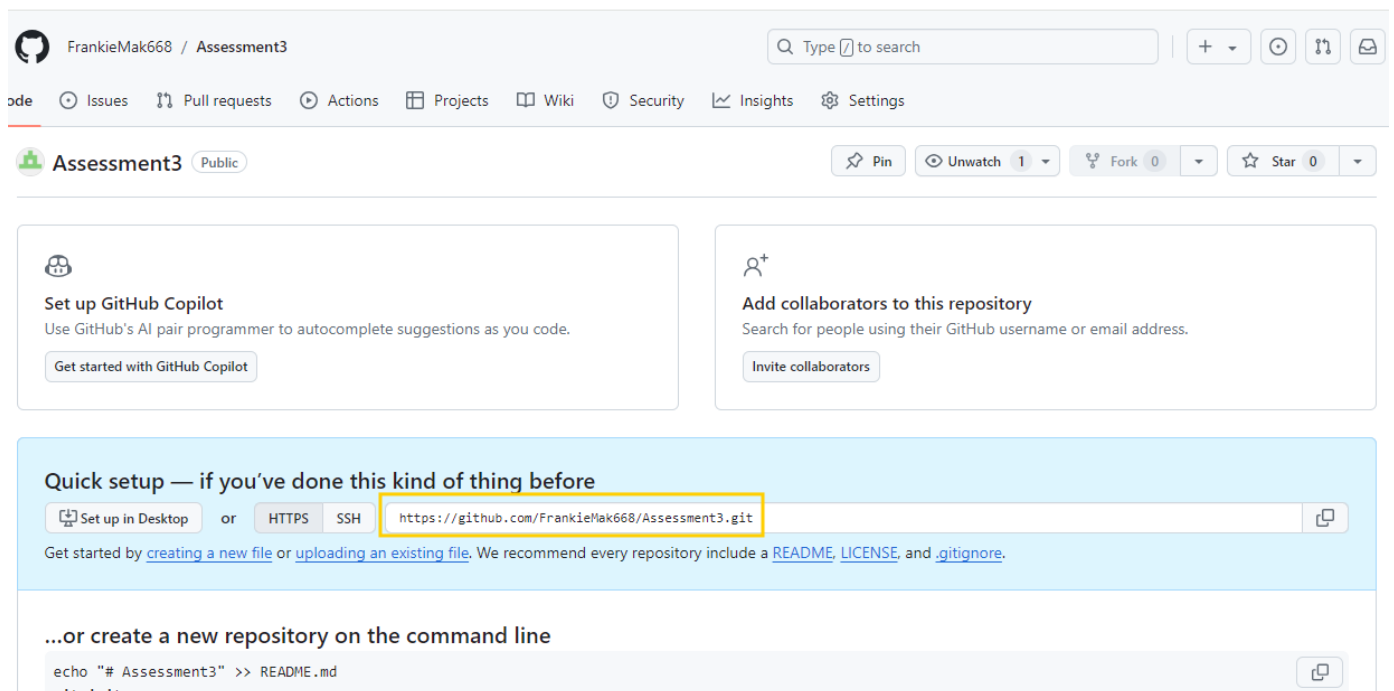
FrankieMak668 / Assessment3

Type / to search

ode Issues Pull requests Actions Projects Wiki Security Insights Settings

Assessment3 Public

Pin Unwatch 1 Fork 0 Star 0

Set up GitHub Copilot
Use GitHub's AI pair programmer to autocomplete suggestions as you code.
Get started with GitHub Copilot

Add collaborators to this repository
Search for people using their GitHub username or email address.
Invite collaborators

Quick setup — if you've done this kind of thing before
Set up in Desktop or HTTPS SSH https://github.com/FrankieMak668/Assessment3.git
Get started by creating a new file or uploading an existing file. We recommend every repository include a README, LICENSE, and .gitignore.

...or create a new repository on the command line
echo "# Assessment3" >> README.md